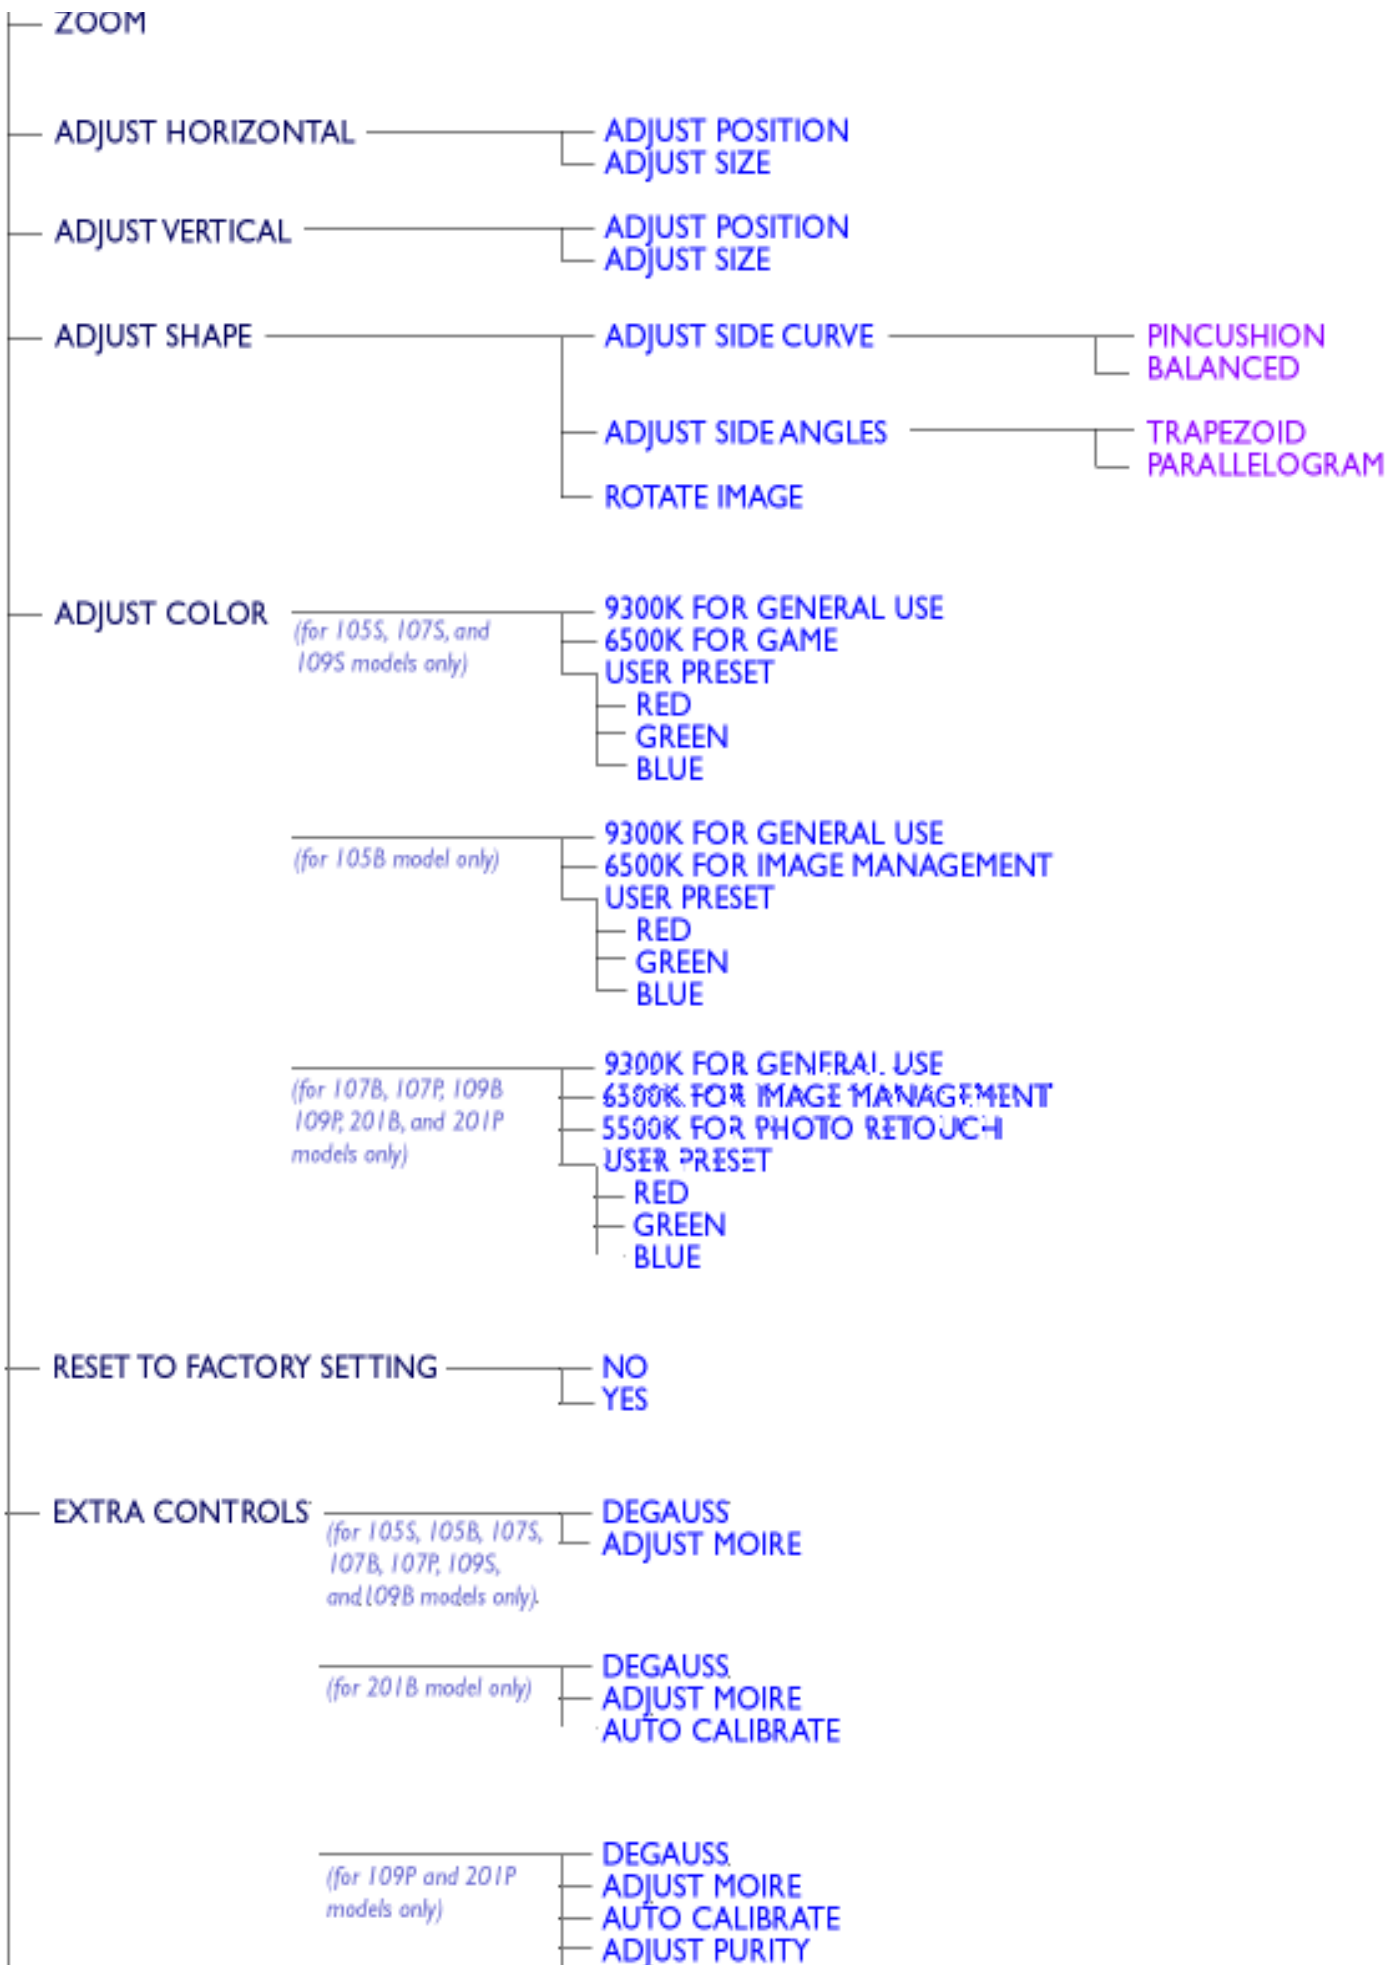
ZOOM

ADJUST HORIZONTAL
ADJUST POSITION
ADJUST SIZE

ADJUST VERTICAL
ADJUST POSITION
ADJUST SIZE

ADJUST SHAPE
ADJUST SIDE CURVE
PINCUSHION
BALANCED
ADJUST SIDE ANGLES
TRAPEZOID
PARALLELOGRAM
ROTATE IMAGE

ADJUST COLOR
(for 105S, 107S, and 109S models only)
9300K FOR GENERAL USE
6500K FOR GAME
USER PRESET
RED
GREEN
BLUE

(for 105B model only)
9300K FOR GENERAL USE
6500K FOR IMAGE MANAGEMENT
USER PRESET
RED
GREEN
BLUE

(for 107B, 107P, 109B 109P, 201B, and 201P models only)
9300K FOR GENERAL USE
6500K FOR IMAGE MANAGEMENT
5500K FOR PHOTO RETOUCH
USER PRESET
RED
GREEN
BLUE

RESET TO FACTORY SETTING
NO
YES

EXTRA CONTROLS
(for 105S, 105B, 107S, 107B, 107P, 109S, and 109B models only)
DEGAUSS
ADJUST MOIRE

(for 201B model only)
DEGAUSS
ADJUST MOIRE
AUTO CALIBRATE

(for 109P and 201P models only)
DEGAUSS
ADJUST MOIRE
AUTO CALIBRATE
ADJUST PURITY